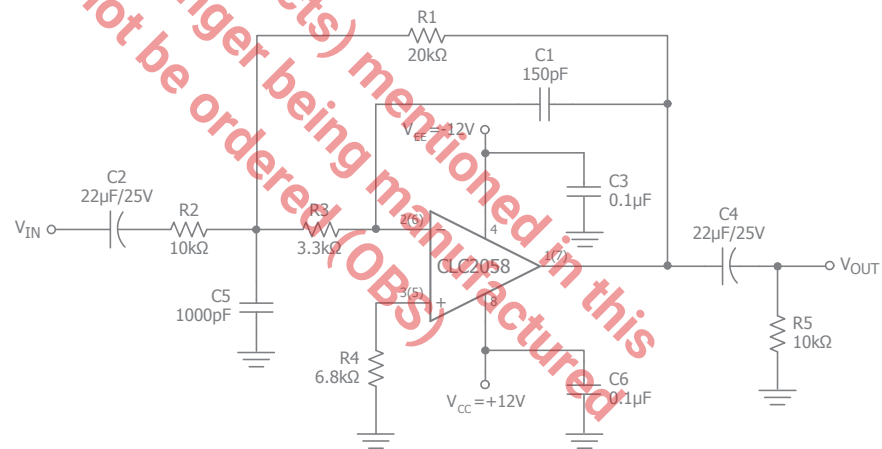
R1
20kΩ

C1
150pF

$V_{EE}$ = -12V

C3
0.1µF

C2
22µF/25V

$V_{IN}$

R2
10kΩ

R3
3.3kΩ

2(6)

4

CLC2058

1(7)

3(5)

8

C4
22µF/25V

$V_{OUT}$

C5
1000pF

R4
6.8kΩ

R5
10kΩ

$V_{CC}$ = +12V

C6
0.1µF

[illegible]ot be ordered (OBS)

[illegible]nger being manufactured

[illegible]cts) mentioned in this